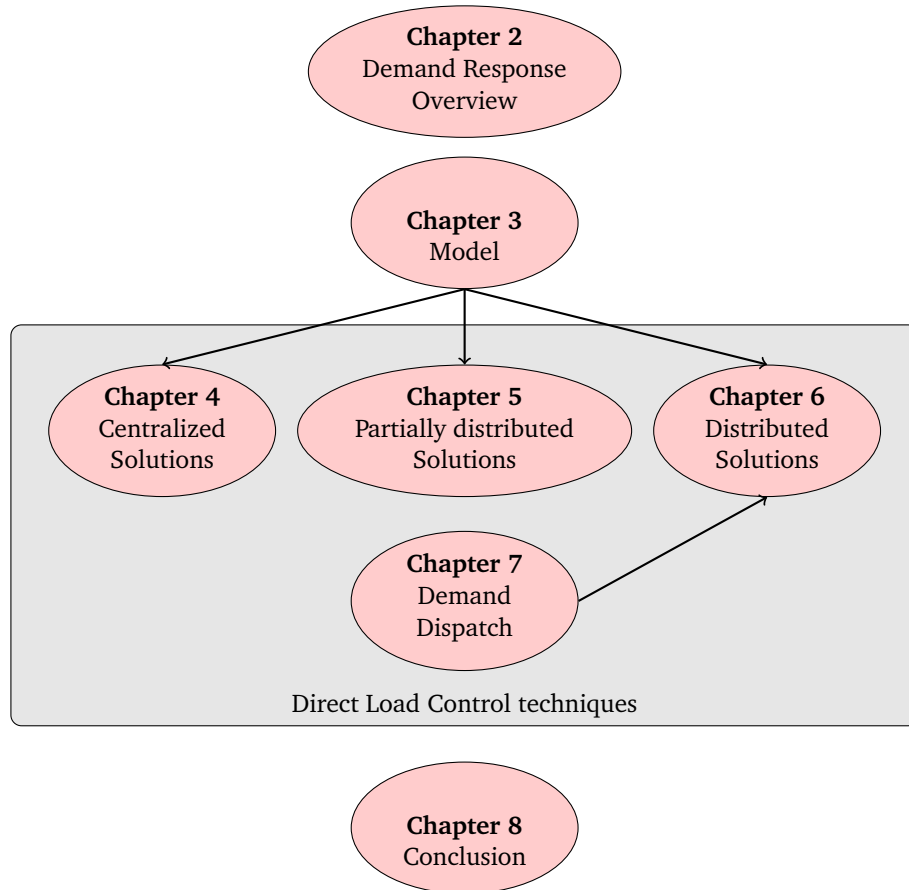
**Chapter 2**
Demand Response Overview

**Chapter 3**
Model

**Chapter 4**
Centralized Solutions

**Chapter 5**
Partially distributed Solutions

**Chapter 6**
Distributed Solutions

**Chapter 7**
Demand Dispatch

Direct Load Control techniques

**Chapter 8**
Conclusion